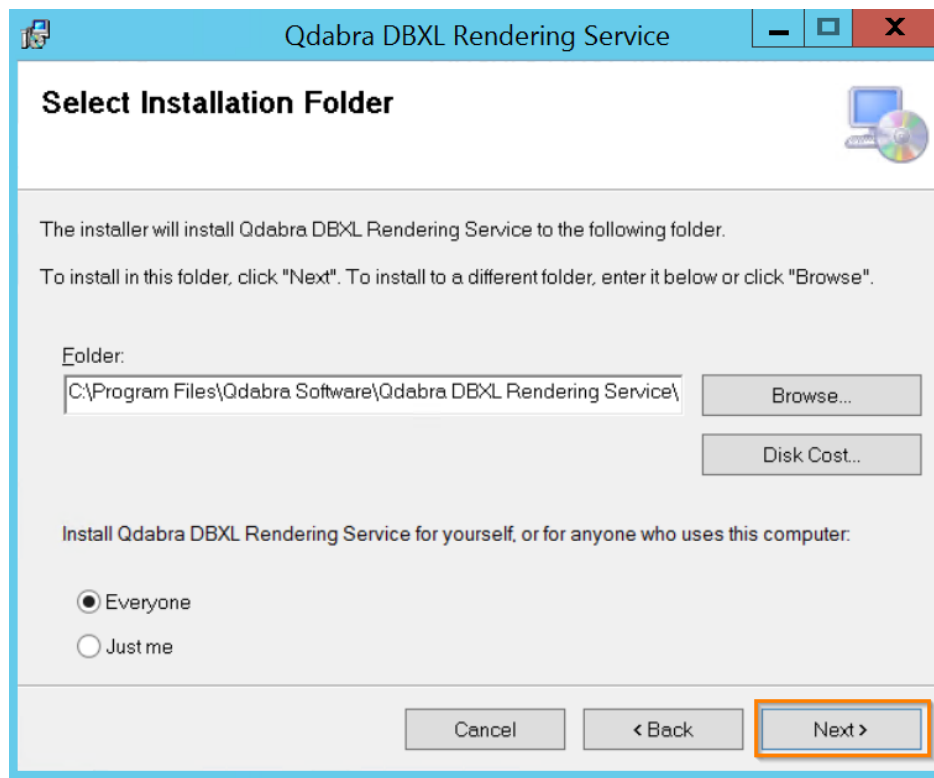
Qdabra DBXL Rendering Service

Select Installation Folder

The installer will install Qdabra DBXL Rendering Service to the following folder.

To install in this folder, click "Next". To install to a different folder, enter it below or click "Browse".

Folder:

C:\Program Files\Qdabra Software\Qdabra DBXL Rendering Service\

Browse...

Disk Cost...

Install Qdabra DBXL Rendering Service for yourself, or for anyone who uses this computer:

Everyone

Just me

Cancel

< Back

Next >